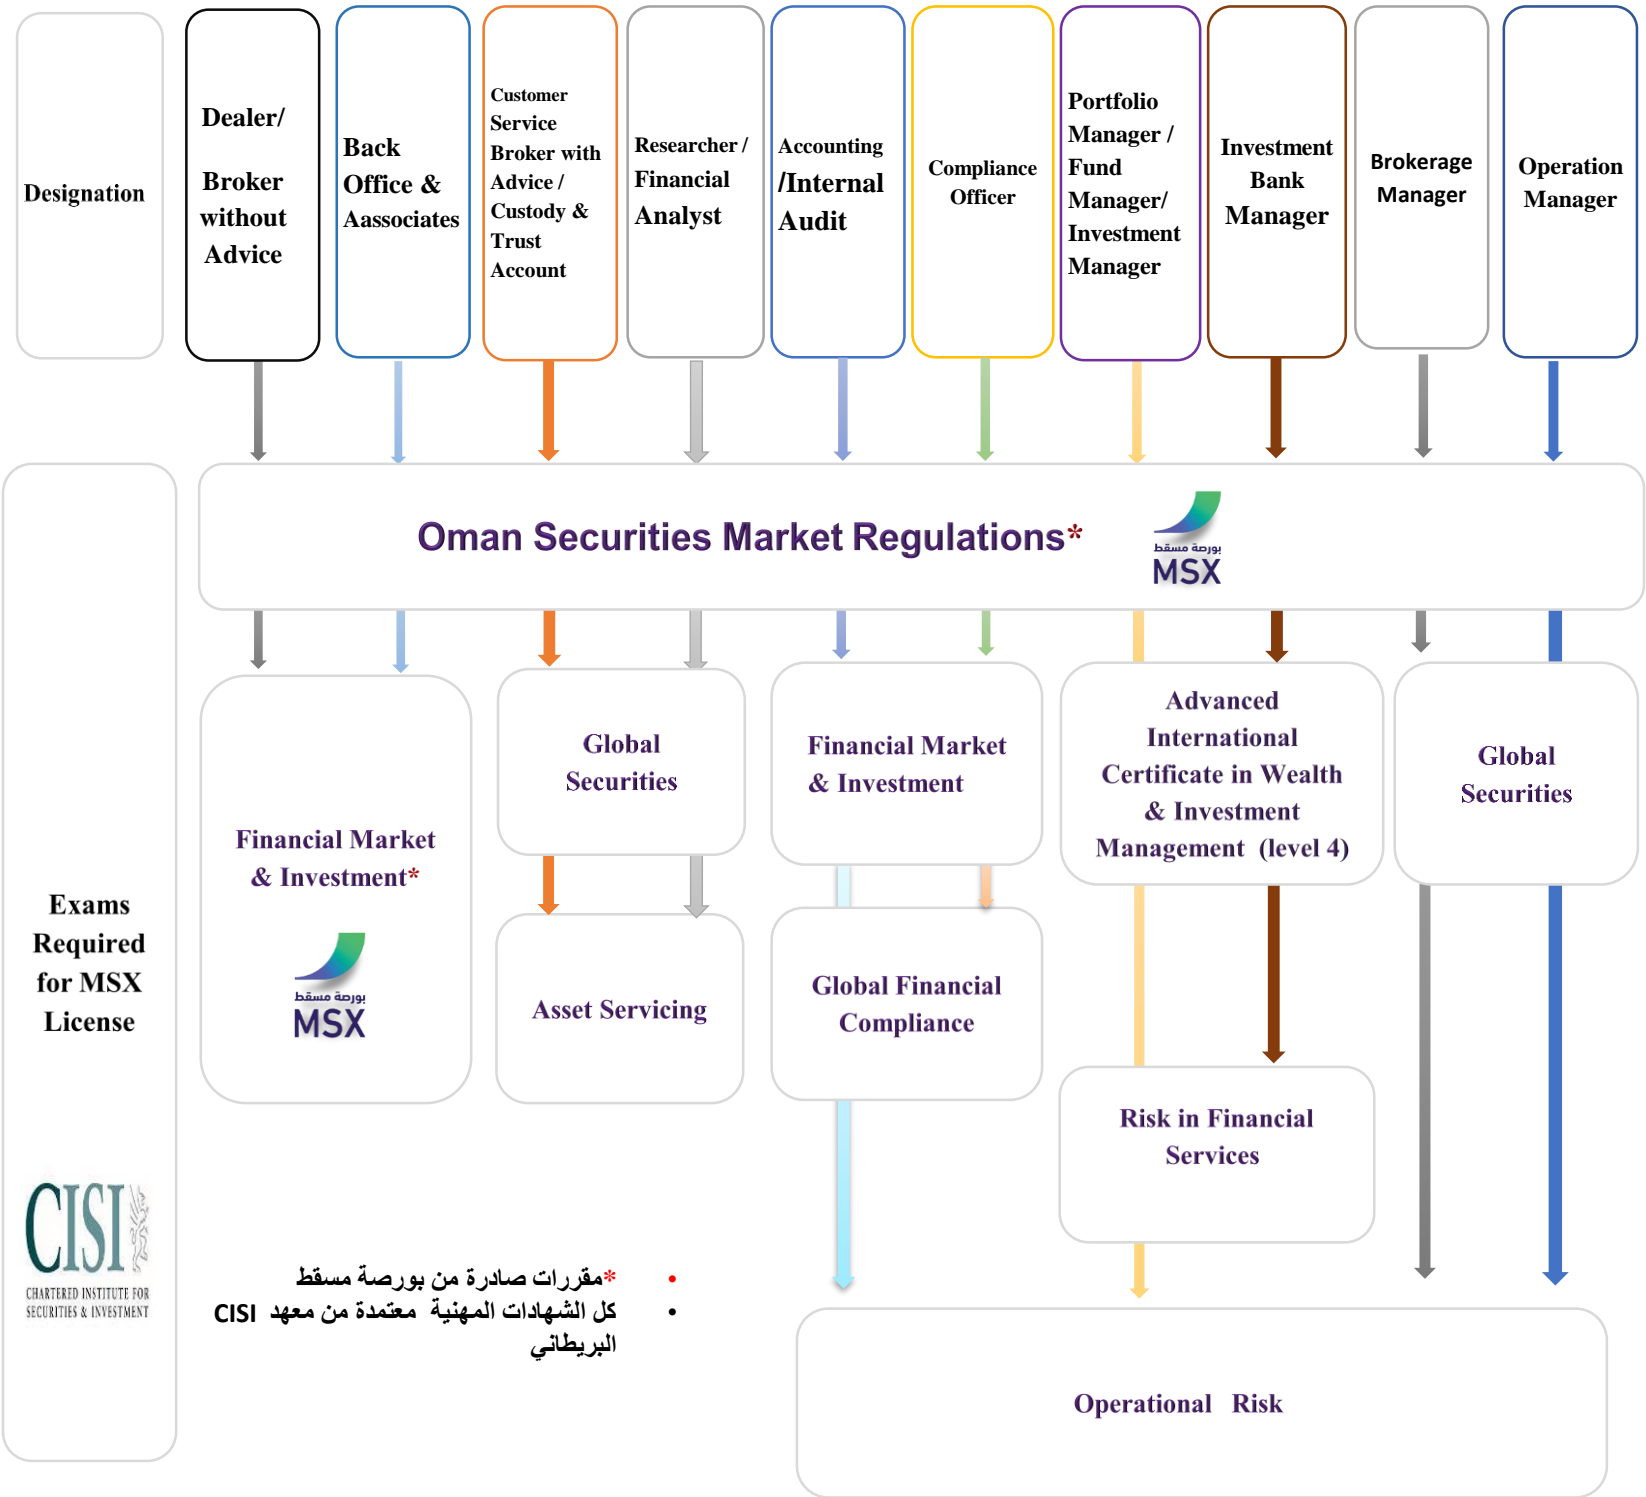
Designation

Dealer/ Broker without Advice

Back Office & Aassociates

Customer Service Broker with Advice / Custody & Trust Account

Researcher / Financial Analyst

Accounting /Internal Audit

Compliance Officer

Portfolio Manager / Fund Manager/ Investment Manager

Investment Bank Manager

Brokerage Manager

Operation Manager

Oman Securities Market Regulations*

بورصة مسقط
MSX

Exams Required for MSX License

Financial Market & Investment*

بورصة مسقط
MSX

Global Securities

Asset Servicing

Financial Market & Investment

Global Financial Compliance

Advanced International Certificate in Wealth & Investment Management (level 4)

Risk in Financial Services

Global Securities

Operational Risk

CISI
CHARTERED INSTITUTE FOR SECURITIES & INVESTMENT

• *مقررات صادرة من بورصة مسقط
• كل الشهادات المهنية معتمدة من معهد CISI البريطاني